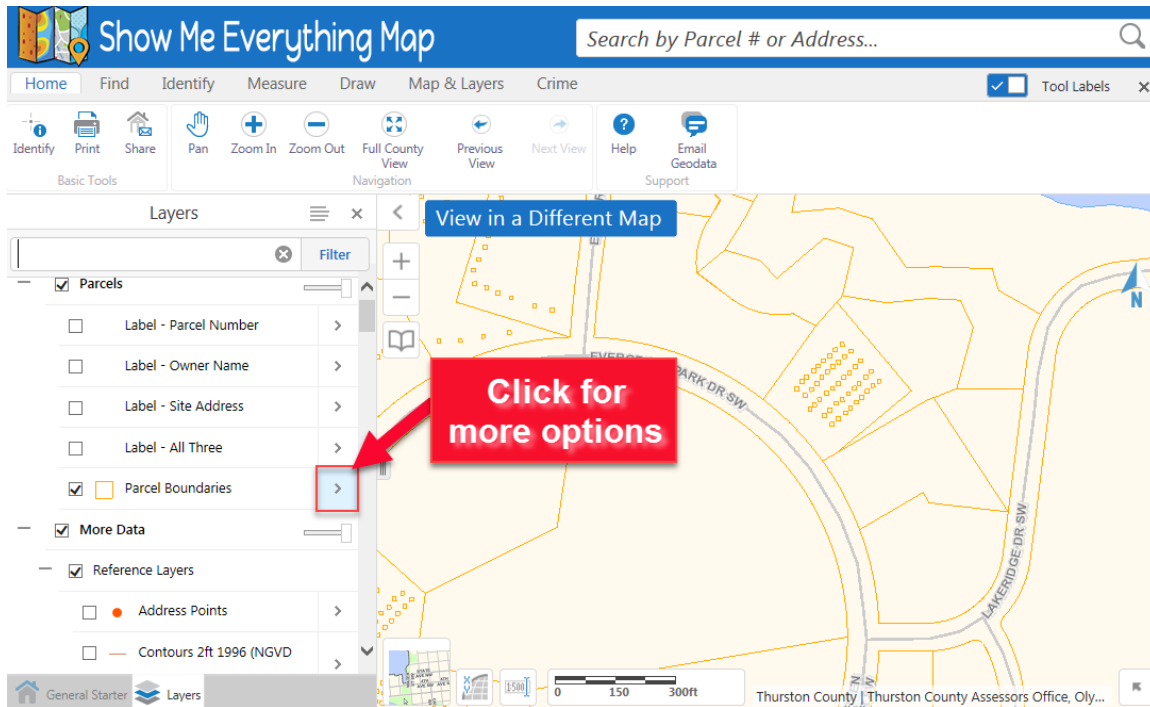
Show Me Everything Map

Search by Parcel # or Address...

Home Find Identify Measure Draw Map & Layers Crime

Tool Labels ×

Identify Print Share
Basic Tools

Pan Zoom In Zoom Out Full County View Previous View Next View
Navigation

Help Email Geodata
Support

Layers

Filter

Parcels

Label - Parcel Number

Label - Owner Name

Label - Site Address

Label - All Three

Parcel Boundaries

More Data

Reference Layers

Address Points

Contours 2ft 1996 (NGVD

General Starter Layers

View in a Different Map

Click for more options

EVERG

PARK DR SW

LAKERIDGE DR SW

N

1:500

0 150 300ft

Thurston County | Thurston County Assessors Office, Oly...